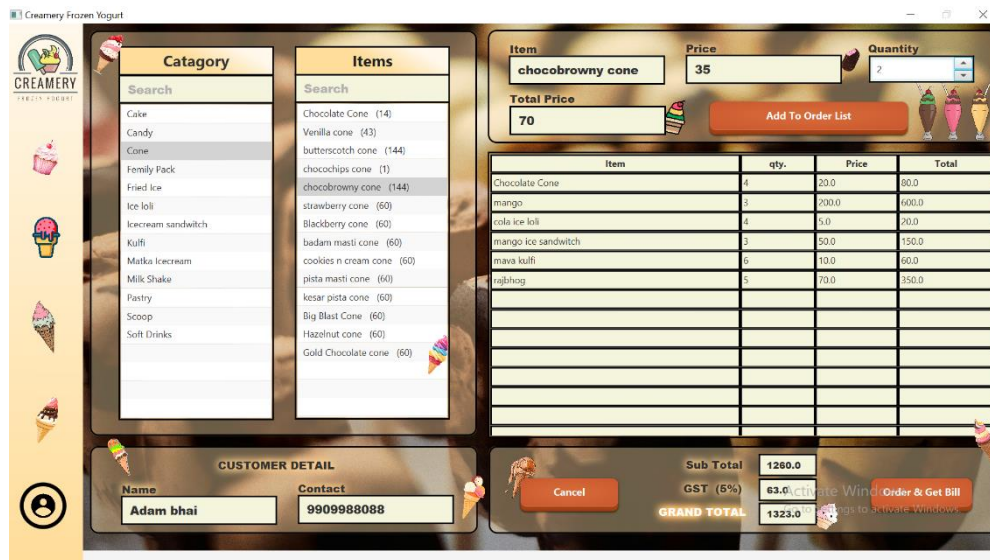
Creamery Frozen Yogurt

CREAMERY
FROZEN YOGURT

Catagory
Search
Cake
Candy
Cone
Femily Pack
Fried Ice
Ice loli
Icecream sandwitch
Kulfi
Matka Icecream
Milk Shake
Pastry
Scoop
Soft Drinks

Items
Search
Chocolate Cone (14)
Venilla cone (43)
butterscotch cone (144)
chocochips cone (1)
chocobrowny cone (144)
strawberry cone (60)
Blackberry cone (60)
badam masti cone (60)
cookies n cream cone (60)
pista masti cone (60)
kesar pista cone (60)
Big Blast Cone (60)
Hazelnut cone (60)
Gold Chocolate cone (60)

Item
chocobrowny cone
Price
35
Quantity
2
Total Price
70
Add To Order List

| Item | qty. | Price | Total |
|---|---|---|---|
| Chocolate Cone | 4 | 20.0 | 80.0 |
| mango | 3 | 200.0 | 600.0 |
| cola ice loli | 4 | 5.0 | 20.0 |
| mango ice sandwitch | 3 | 50.0 | 150.0 |
| mava kulfi | 6 | 10.0 | 60.0 |
| rajbhog | 5 | 70.0 | 350.0 |

CUSTOMER DETAIL
Name
Adam bhai
Contact
9909988088

Cancel
Sub Total 1260.0
GST (5%) 63.0
GRAND TOTAL 1323.0
Order & Get Bill
Activate Windows
Go to Settings to activate Windows.